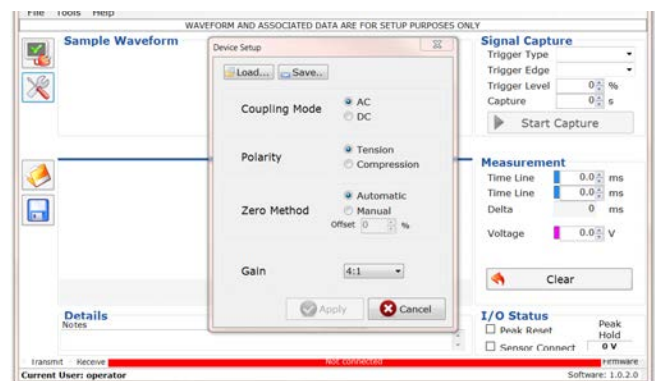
File Tools Help

WAVEFORM AND ASSOCIATED DATA ARE FOR SETUP PURPOSES ONLY

Sample Waveform

Device Setup

Load... Save...

Coupling Mode
AC
DC

Polarity
Tension
Compression

Zero Method
Automatic
Manual
Offset 0 %

Gain 4:1

Apply Cancel

Signal Capture
Trigger Type
Trigger Edge
Trigger Level 0 %
Capture 0 s
Start Capture

Measurement
Time Line 0.0 ms
Time Line 0.0 ms
Delta 0 ms
Voltage 0.0 V

Clear

Details
Notes

I/O Status
Peak Reset
Sensor Connect
Peak Hold
0 V

Transmit Receive Not connected Firmware

Current User: operator Software: 1.0.2.0